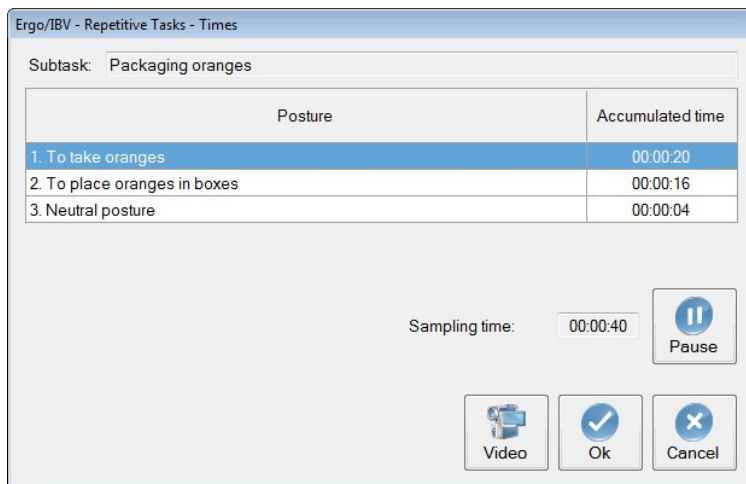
Ergo/IBV - Repetitive Tasks - Times

Subtask: Packaging oranges

| Posture | Accumulated time |
|---|---|
| 1. To take oranges | 00:00:20 |
| 2. To place oranges in boxes | 00:00:16 |
| 3. Neutral posture | 00:00:04 |

Sampling time: 00:00:40

Pause

Video

Ok

Cancel